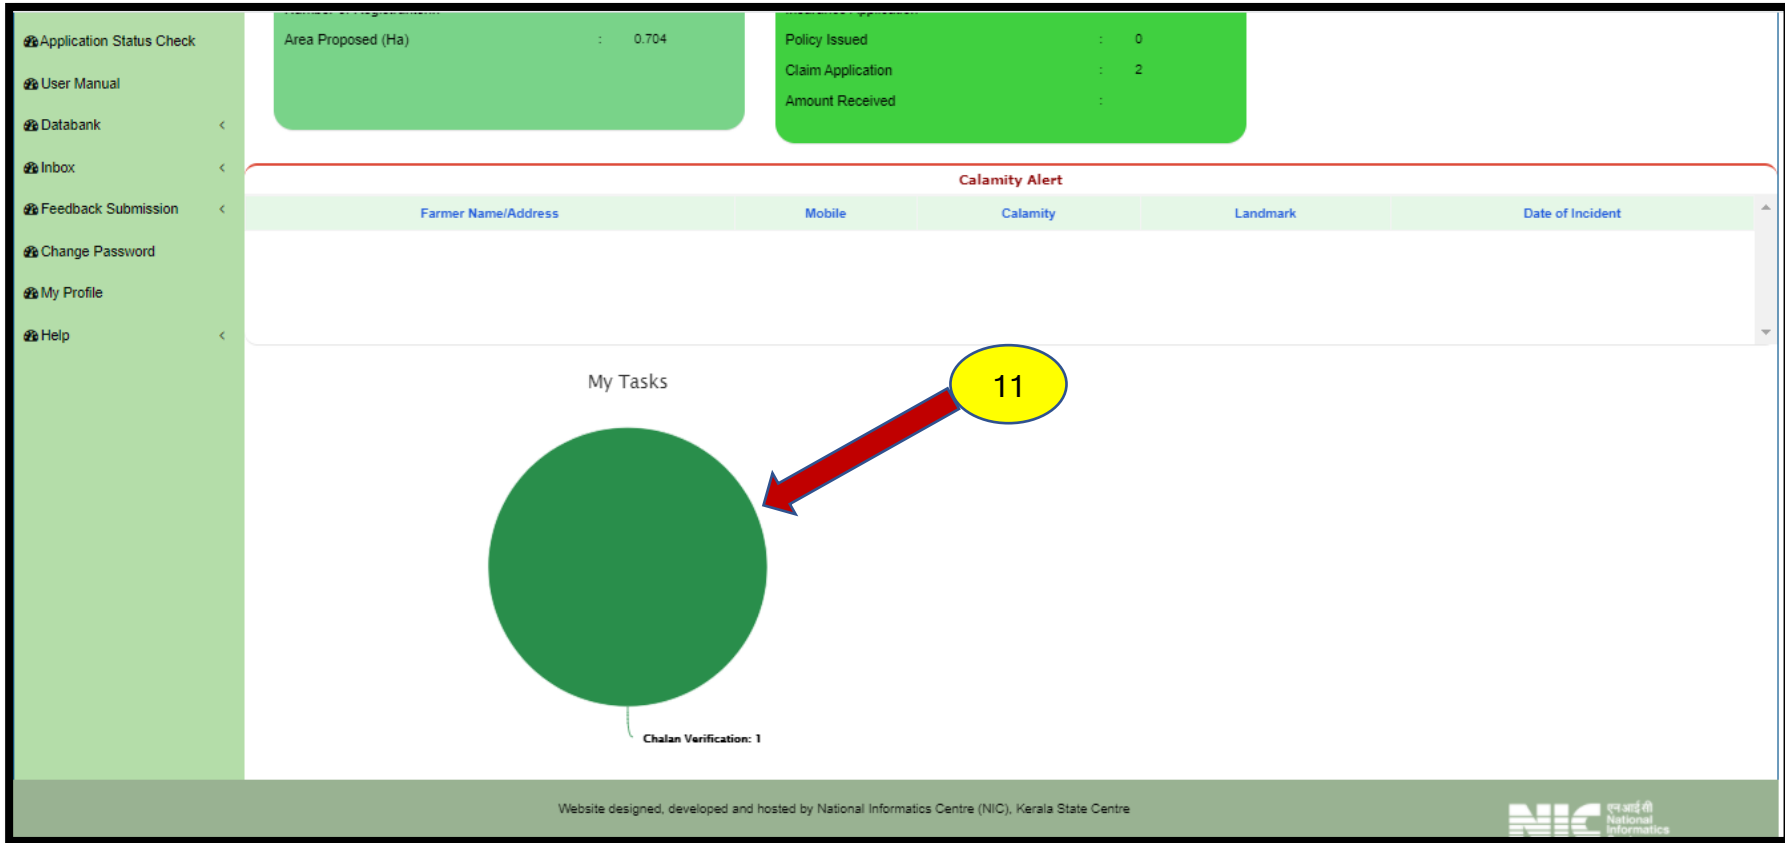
Application Status Check

User Manual

Databank

Inbox

Feedback Submission

Change Password

My Profile

Help

Area Proposed (Ha) : 0.704

Policy Issued : 0
Claim Application : 2
Amount Received :

Calamity Alert

| Farmer Name/Address | Mobile | Calamity | Landmark | Date of Incident |
|---|---|---|---|---|

My Tasks

11

Chalan Verification: 1

Website designed, developed and hosted by National Informatics Centre (NIC), Kerala State Centre

NIC एन आई सी National Informatics